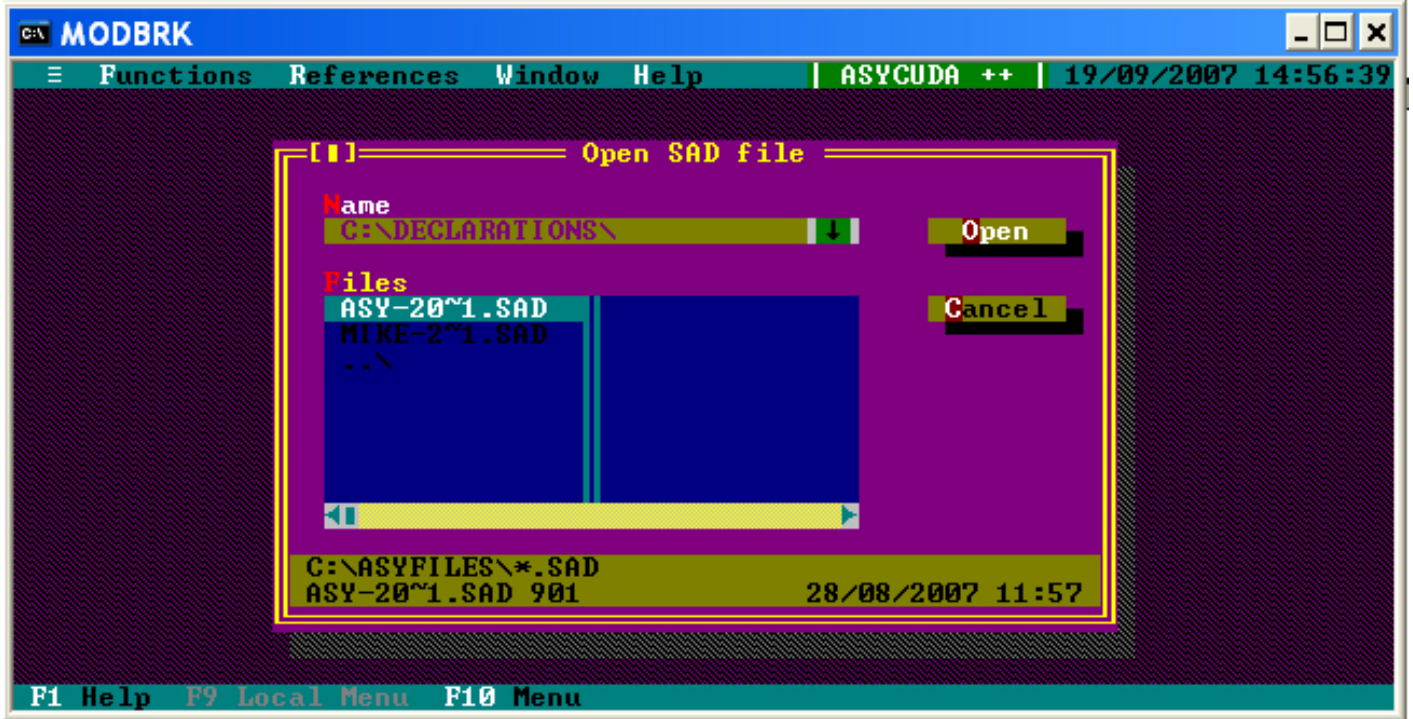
MODBRK

≡ Functions References Window Help | ASYCUDA ++ | 19/09/2007 14:56:39

[■] Open SAD file

Name
C:\DECLARATIONS\

Open

Files
ASY-20~1.SAD
MIKE-2~1.SAD
..\

Cancel

C:\ASYFILES\*.SAD
ASY-20~1.SAD 901 28/08/2007 11:57

F1 Help F9 Local Menu F10 Menu